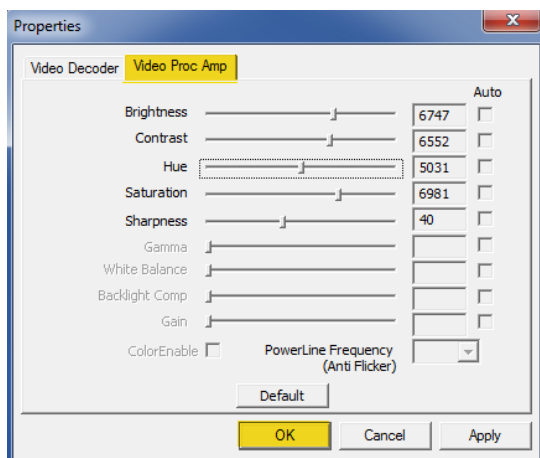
Properties

Video Decoder | Video Proc Amp

Auto

Brightness 6747
Contrast 6552
Hue 5031
Saturation 6981
Sharpness 40
Gamma
White Balance
Backlight Comp
Gain
ColorEnable
PowerLine Frequency (Anti Flicker)

Default

OK | Cancel | Apply